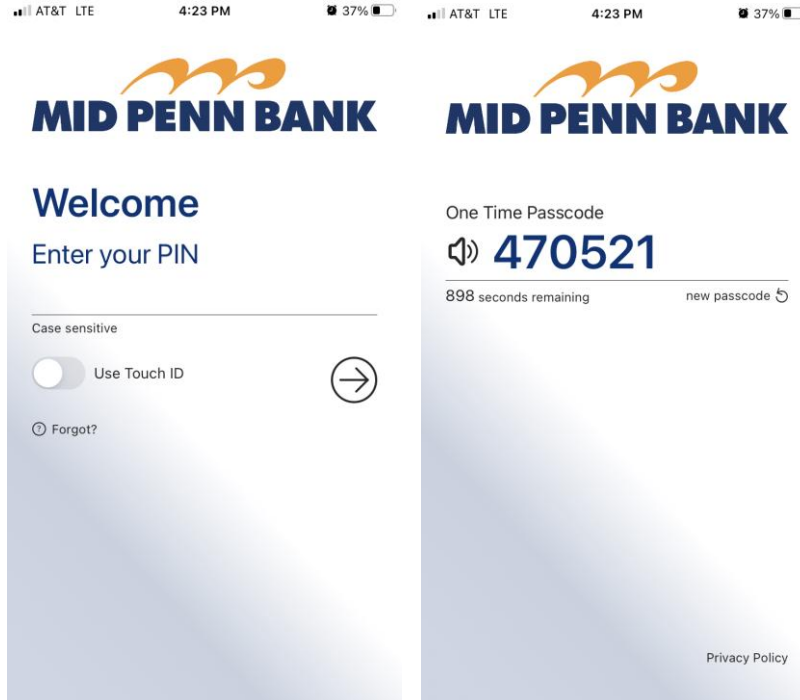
AT&T LTE 4:23 PM 37%

MID PENN BANK

Welcome

Enter your PIN

Case sensitive

Use Touch ID

Forgot?

AT&T LTE 4:23 PM 37%

MID PENN BANK

One Time Passcode

470521

898 seconds remaining

new passcode

Privacy Policy